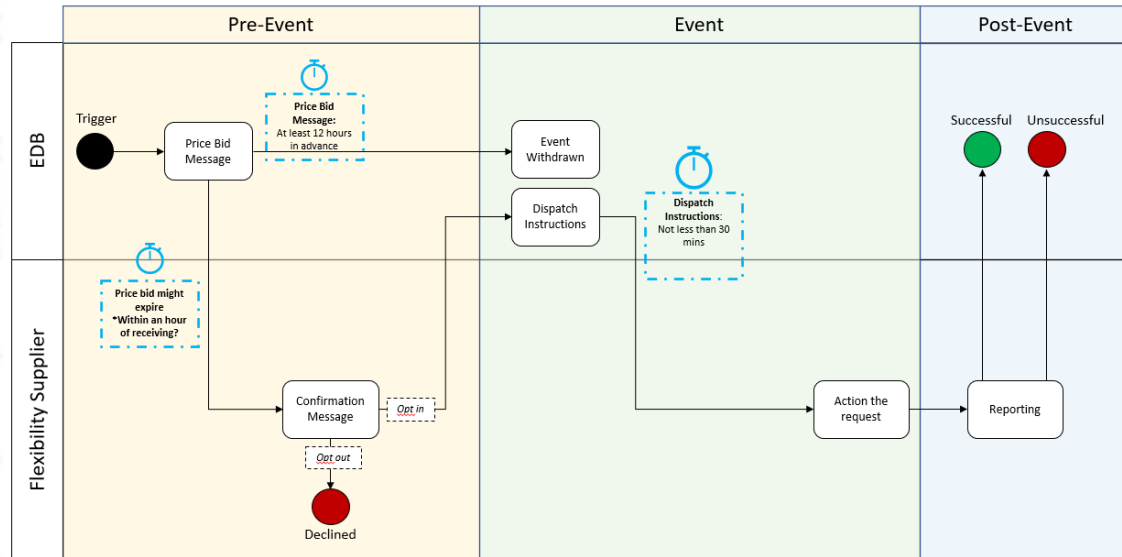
Pre-Event

Event

Post-Event

EDB

Trigger

Price Bid Message

Price Bid Message: At least 12 hours in advance

Event Withdrawn

Dispatch Instructions

Dispatch Instructions: Not less than 30 mins

Successful

Unsuccessful

Flexibility Supplier

Price bid might expire *Within an hour of receiving?

Confirmation Message

Opt in

Opt out

Declined

Action the request

Reporting